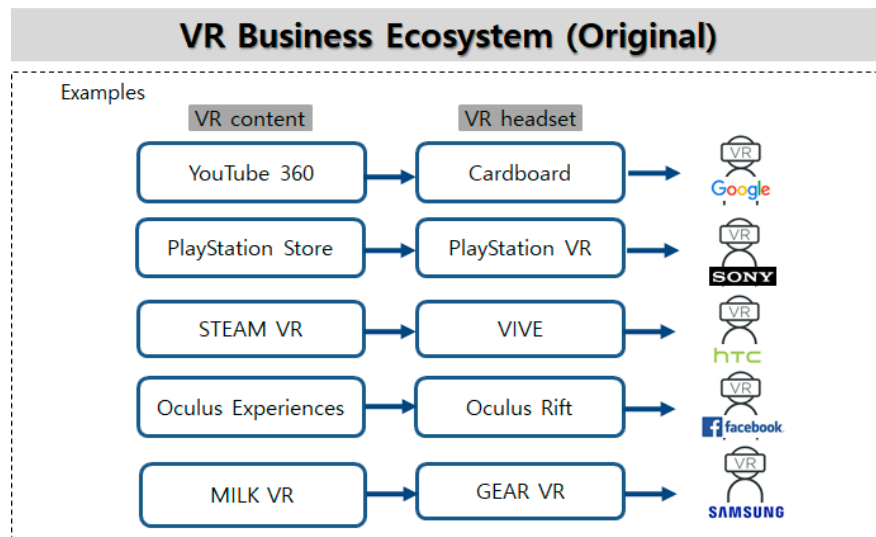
VR Business Ecosystem (Original)

Examples

| VR content | VR headset | |
|---|---|---|
| YouTube 360 | Cardboard | VR Google |
| PlayStation Store | PlayStation VR | VR SONY |
| STEAM VR | VIVE | VR htc |
| Oculus Experiences | Oculus Rift | VR facebook |
| MILK VR | GEAR VR | VR SAMSUNG |